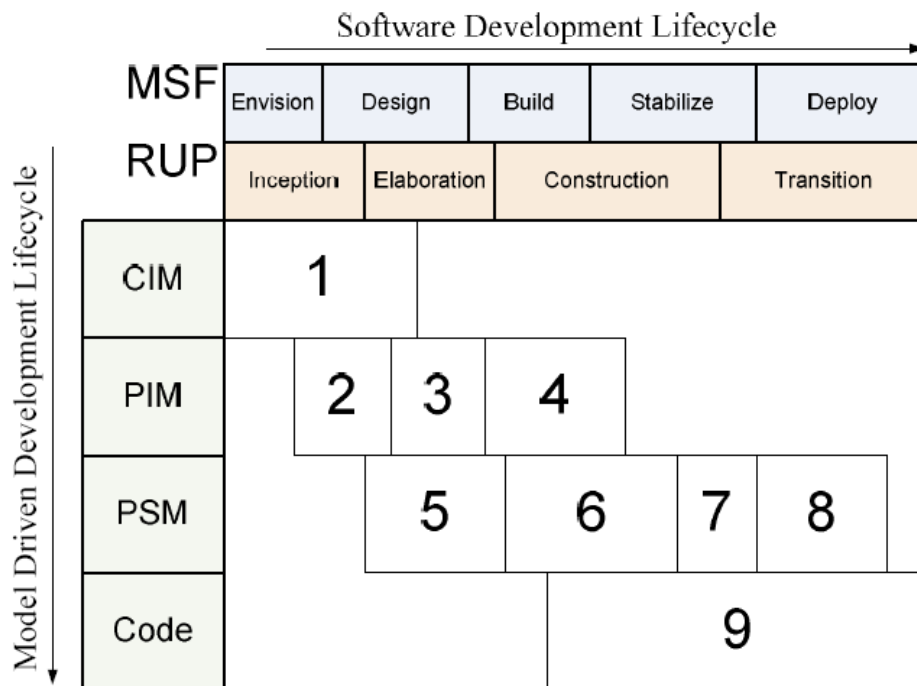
Software Development Lifecycle

MSF
Envision
Design
Build
Stabilize
Deploy

RUP
Inception
Elaboration
Construction
Transition

Model Driven Development Lifecycle

CIM
1

PIM
2
3
4

PSM
5
6
7
8

Code
9